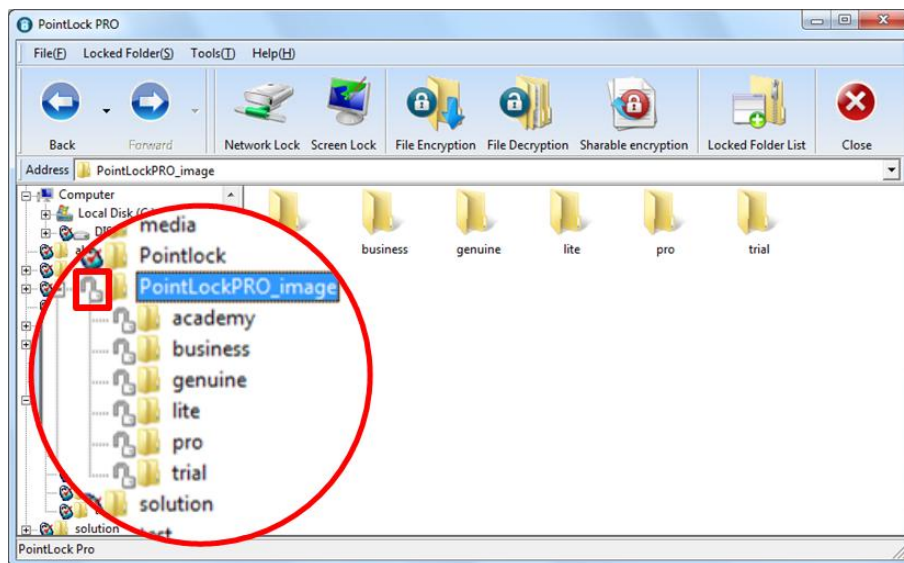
PointLock PRO

File(F) Locked Folder(S) Tools(T) Help(H)

Back Forward Network Lock Screen Lock File Encryption File Decryption Sharable encryption Locked Folder List Close

Address PointLockPRO_image

Computer
Local Disk (C
DI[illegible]
al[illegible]
media
Pointlock
PointLockPRO_image
academy
business
genuine
lite
pro
trial
solution
solution
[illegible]

business genuine lite pro trial

PointLock Pro